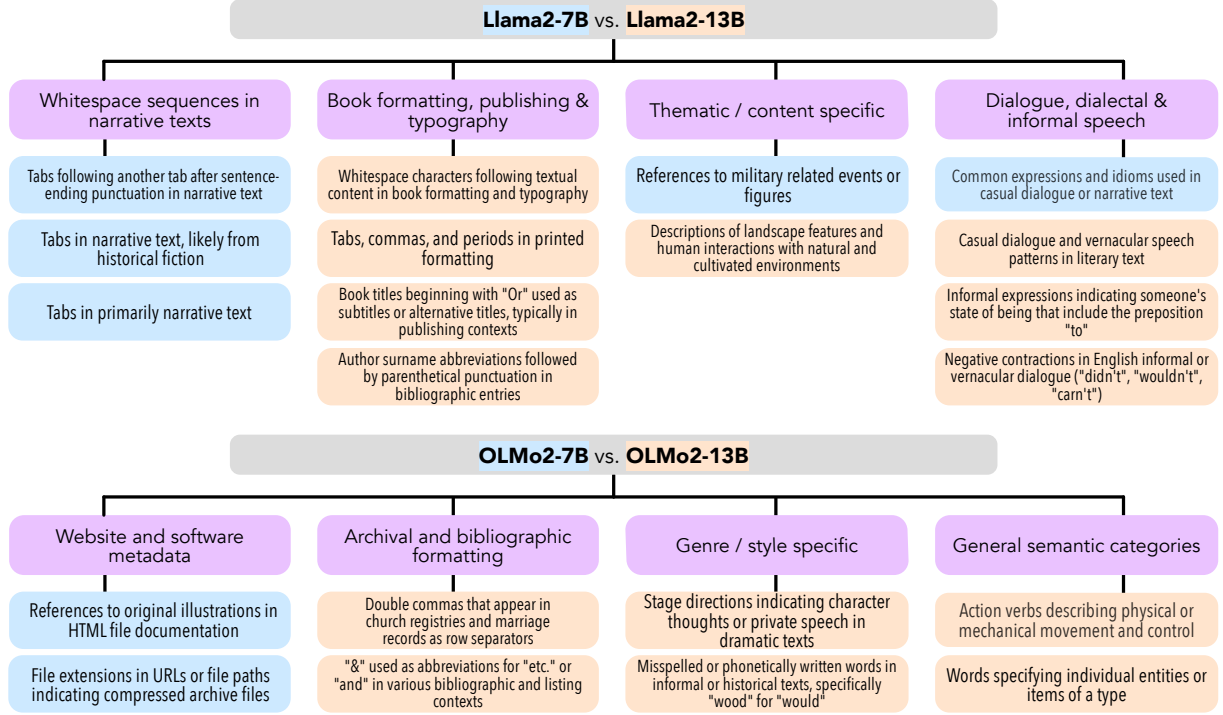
Llama2-7B vs. Llama2-13B

Whitespace sequences in narrative texts

Tabs following another tab after sentence-ending punctuation in narrative text

Tabs in narrative text, likely from historical fiction

Tabs in primarily narrative text

Book formatting, publishing & typography

Whitespace characters following textual content in book formatting and typography

Tabs, commas, and periods in printed formatting

Book titles beginning with "Or" used as subtitles or alternative titles, typically in publishing contexts

Author surname abbreviations followed by parenthetical punctuation in bibliographic entries

Thematic / content specific

References to military related events or figures

Descriptions of landscape features and human interactions with natural and cultivated environments

Dialogue, dialectal & informal speech

Common expressions and idioms used in casual dialogue or narrative text

Casual dialogue and vernacular speech patterns in literary text

Informal expressions indicating someone's state of being that include the preposition "to"

Negative contractions in English informal or vernacular dialogue ("didn't", "wouldn't", "carn't")

OLMo2-7B vs. OLMo2-13B

Website and software metadata

References to original illustrations in HTML file documentation

File extensions in URLs or file paths indicating compressed archive files

Archival and bibliographic formatting

Double commas that appear in church registries and marriage records as row separators

"&" used as abbreviations for "etc." or "and" in various bibliographic and listing contexts

Genre / style specific

Stage directions indicating character thoughts or private speech in dramatic texts

Misspelled or phonetically written words in informal or historical texts, specifically "wood" for "would"

General semantic categories

Action verbs describing physical or mechanical movement and control

Words specifying individual entities or items of a type